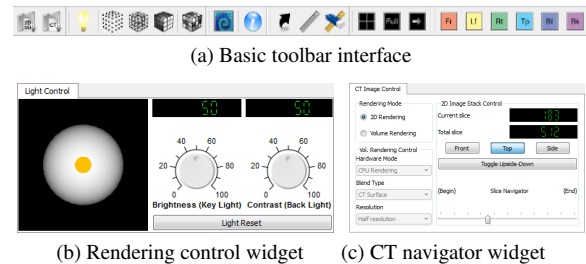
3D CT Full Fr Lf Rt Tp Bt Bk

(a) Basic toolbar interface

Light Control

50 50

40 60 40 60
20 80 20 80
0 100 0 100

Brightness (Key Light) Contrast (Back Light)

Light Reset

(b) Rendering control widget

CT Image Control

Rendering Mode
2D Rendering
Volume Rendering

Vol. Rendering Control
Hardware Mode
CPU Rendering
Blend Type
CT Surface
Resolution
Half resolution

2D Image Stack Control
Current slice 183
Total slice 512

Front Top Side

Toggle Upside-Down

(Begin) Slice Navigator (End)

(c) CT navigator widget